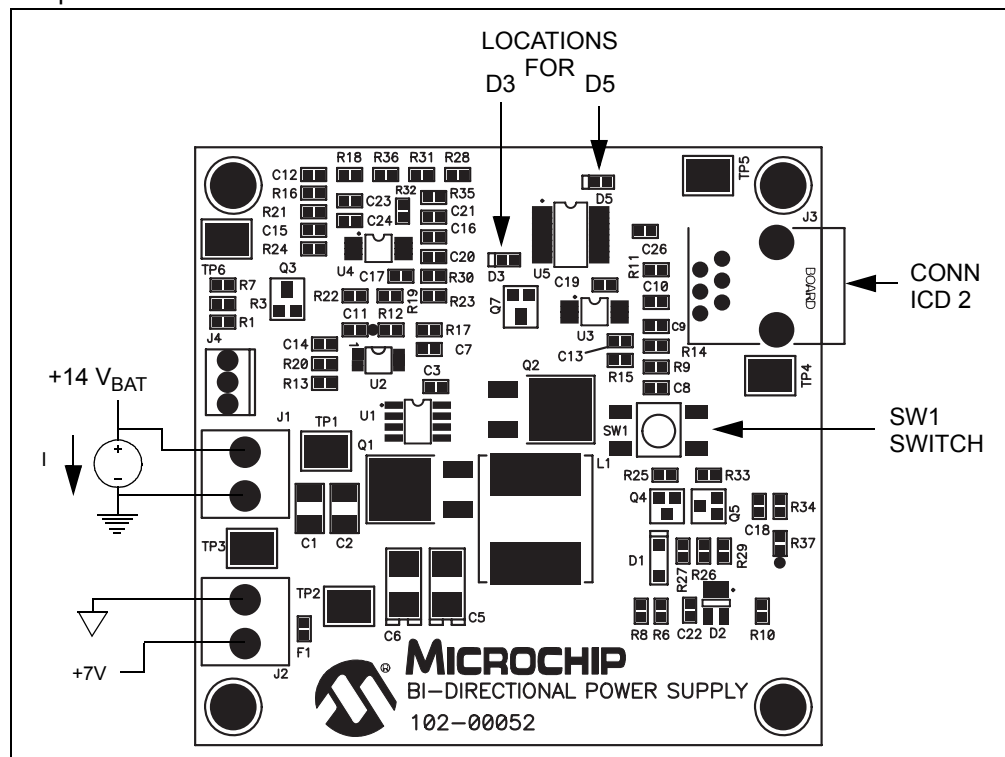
LOCATIONS FOR
D3 D5

C12 R18 R36 R31 R28 TP5
R16 C23 R32 R35 D5
R21 C24 C21
C15 C16 J3
R24 C20 C26
TP6 U4 C17 R30 D3 U5 C19 R11
R7 Q3 C10 CONN ICD 2
R3 R22 R19 R23 Q7 BOARD
R1 C11 R12 R17 U3 C9
J4 C14 C7 C13 R14
R20 U2 R15 R9
R13 C3 Q2 C8 TP4
+14 $V_{BAT}$
U1 SW1 SWITCH
I J1 TP1 SW1
Q1 L1
R25 R33
Q4 Q5 R34
C1 C2 C18
TP3 R37
D1 R29
R27 R26
TP2 C5
C6 R8 R6 C22 D2 R10
F1
+7V J2
MICROCHIP
BI-DIRECTIONAL POWER SUPPLY
102-00052